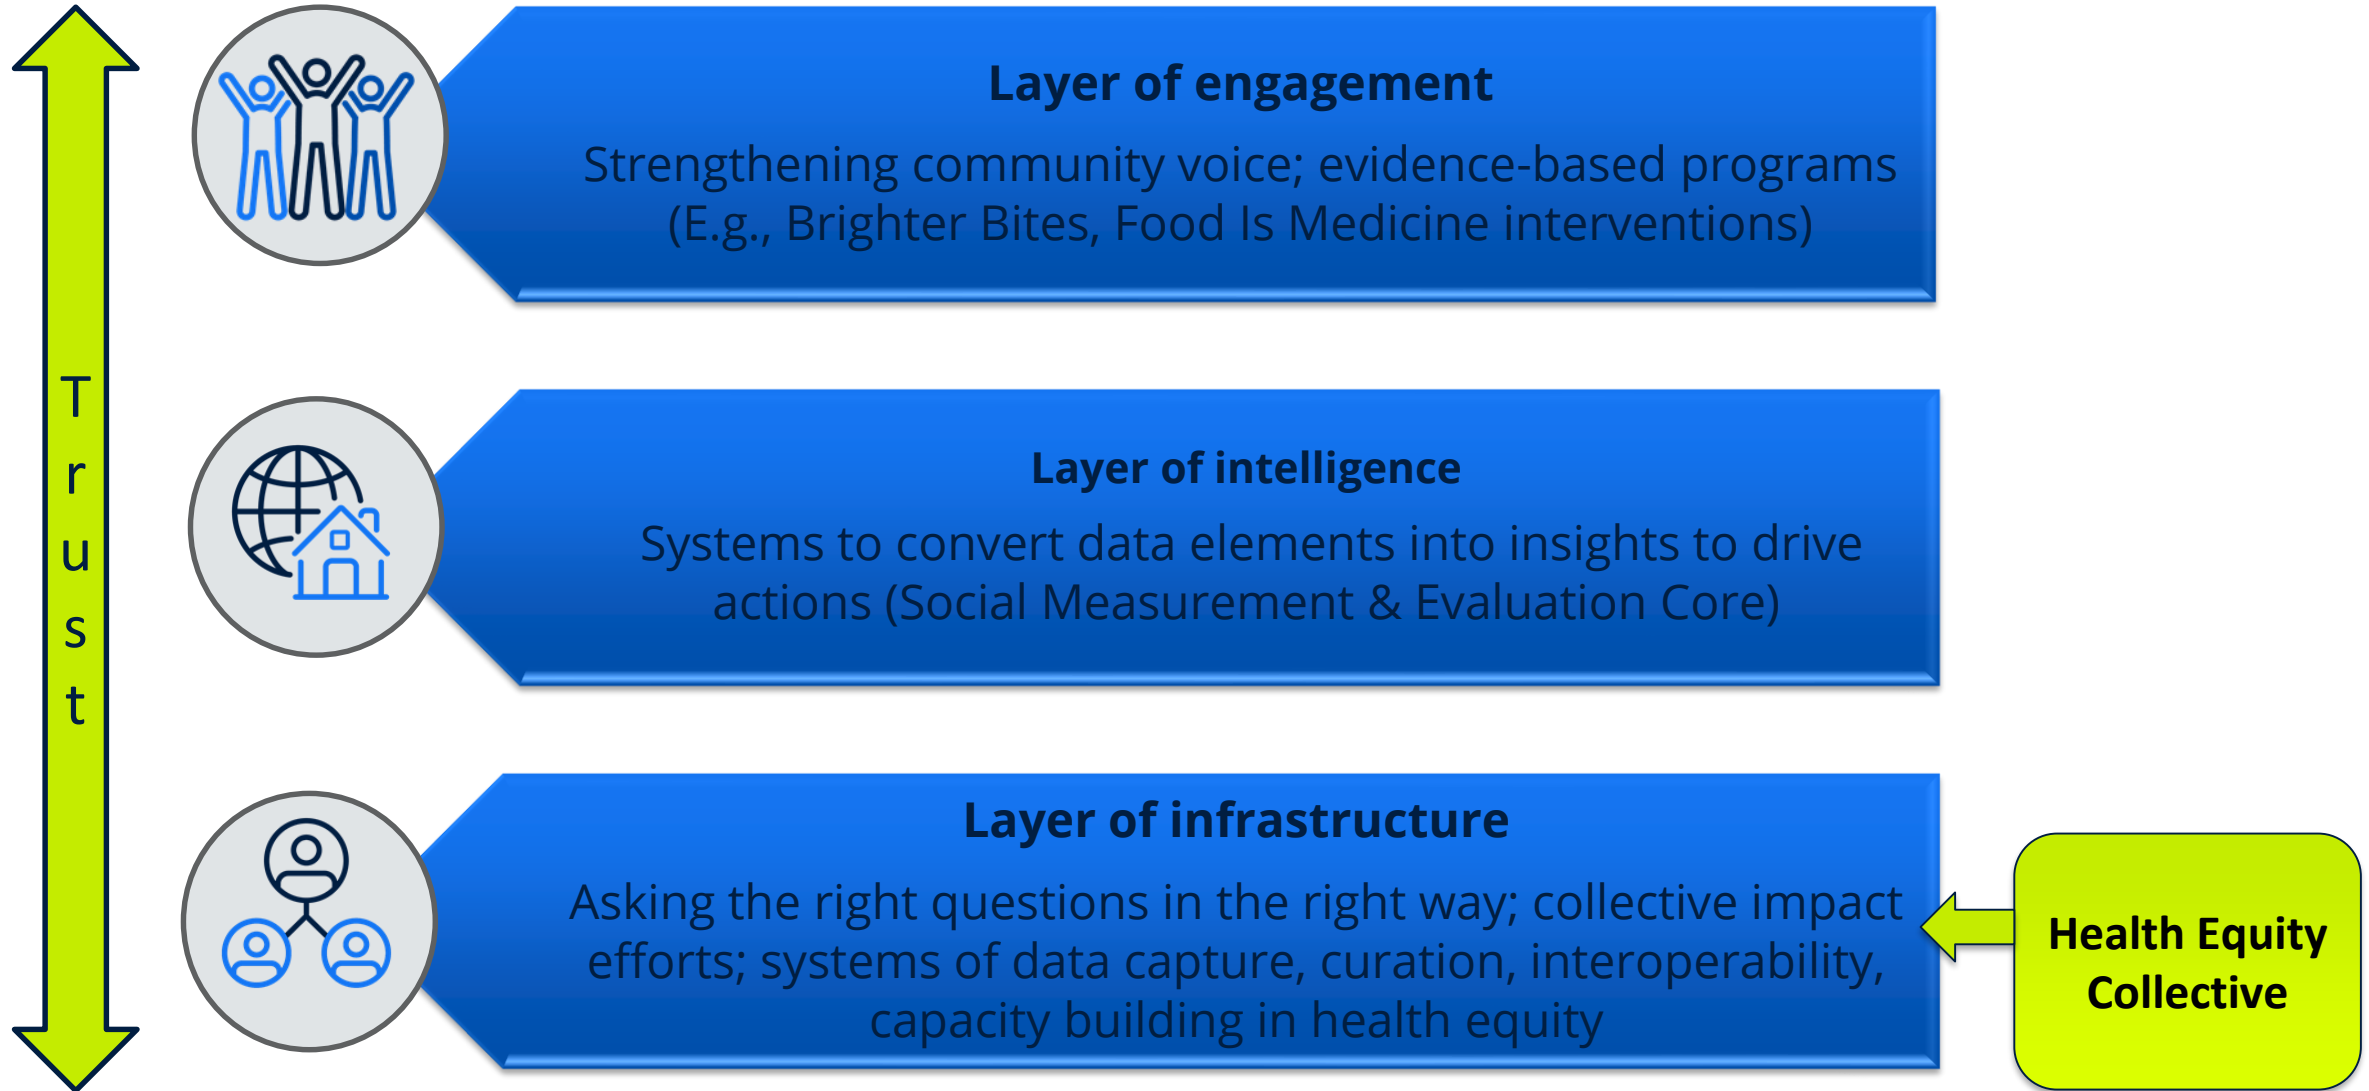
Trust

Layer of engagement

Strengthening community voice; evidence-based programs (E.g., Brighter Bites, Food Is Medicine interventions)

Layer of intelligence

Systems to convert data elements into insights to drive actions (Social Measurement & Evaluation Core)

Layer of infrastructure

Asking the right questions in the right way; collective impact efforts; systems of data capture, curation, interoperability, capacity building in health equity

Health Equity Collective